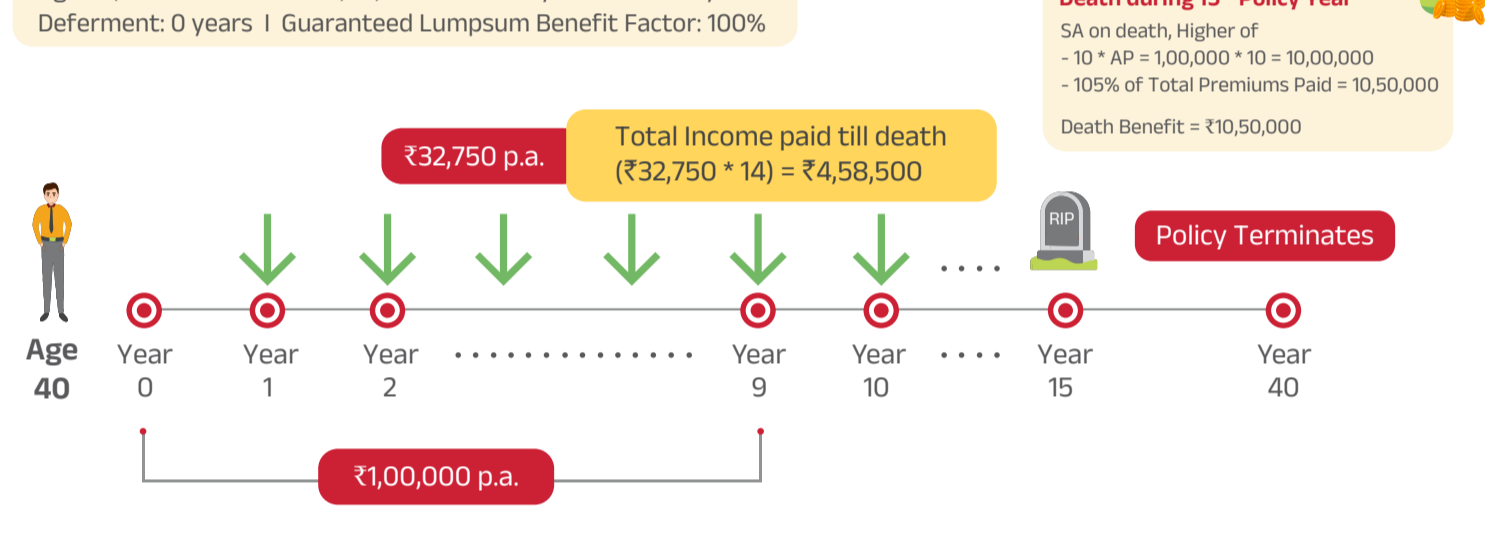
Deferment: 0 years | Guaranteed Lumpsum Benefit Factor: 100%

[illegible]

SA on death, Higher of
- 10 * AP = 1,00,000 * 10 = 10,00,000
- 105% of Total Premiums Paid = 10,50,000

Death Benefit = ₹10,50,000

₹32,750 p.a.

Total Income paid till death (₹32,750 * 14) = ₹4,58,500

RIP

Policy Terminates

Age 40

Year 0

Year 1

Year 2

Year 9

Year 10

Year 15

Year 40

₹1,00,000 p.a.